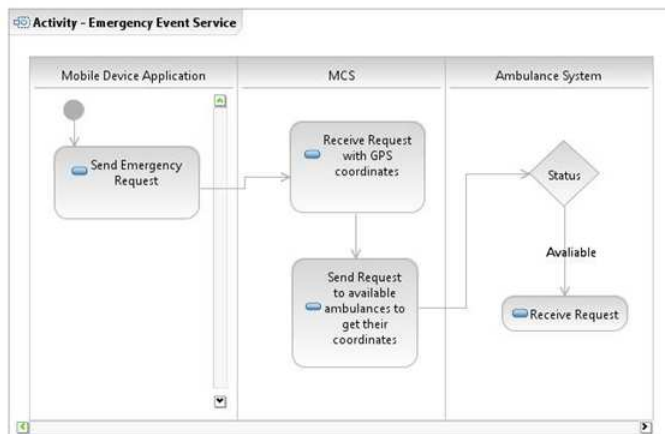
Activity - Emergency Event Service

Mobile Device Application

MCS

Ambulance System

Send Emergency Request

Receive Request with GPS coordinates

Send Request to available ambulances to get their coordinates

Status

Avaliable

Receive Request